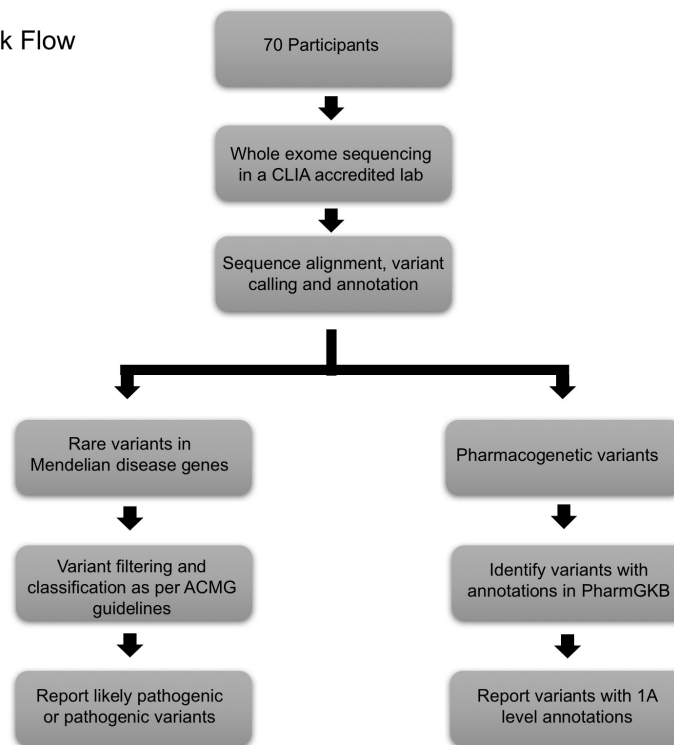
k Flow

70 Participants

Whole exome sequencing in a CLIA accredited lab

Sequence alignment, variant calling and annotation

Rare variants in Mendelian disease genes

Variant filtering and classification as per ACMG guidelines

Report likely pathogenic or pathogenic variants

Pharmacogenetic variants

Identify variants with annotations in PharmGKB

Report variants with 1A level annotations